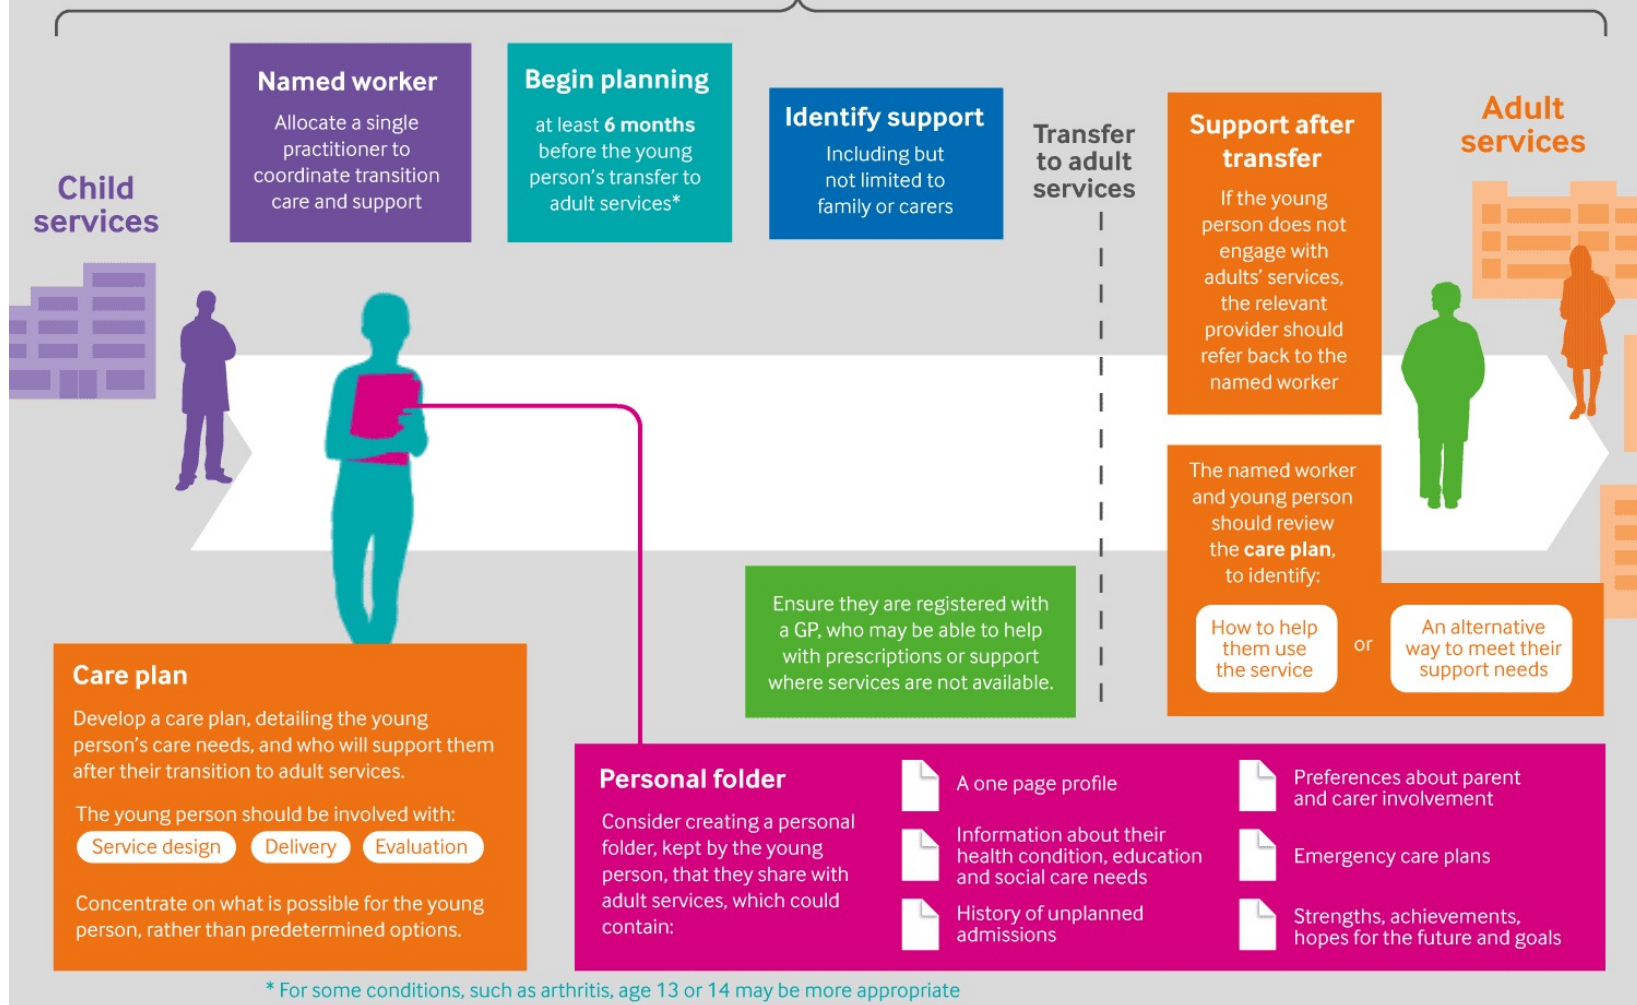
Child services

Named worker
Allocate a single practitioner to coordinate transition care and support

Begin planning
at least 6 months before the young person's transfer to adult services*

Identify support
Including but not limited to family or carers

Transfer to adult services

Support after transfer
If the young person does not engage with adults' services, the relevant provider should refer back to the named worker

Adult services

The named worker and young person should review the care plan, to identify:

How to help them use the service

or

An alternative way to meet their support needs

Ensure they are registered with a GP, who may be able to help with prescriptions or support where services are not available.

Care plan
Develop a care plan, detailing the young person's care needs, and who will support them after their transition to adult services.

The young person should be involved with:
Service design
Delivery
Evaluation

Concentrate on what is possible for the young person, rather than predetermined options.

Personal folder
Consider creating a personal folder, kept by the young person, that they share with adult services, which could contain:

A one page profile

Information about their health condition, education and social care needs

History of unplanned admissions

Preferences about parent and carer involvement

Emergency care plans

Strengths, achievements, hopes for the future and goals

* For some conditions, such as arthritis, age 13 or 14 may be more appropriate